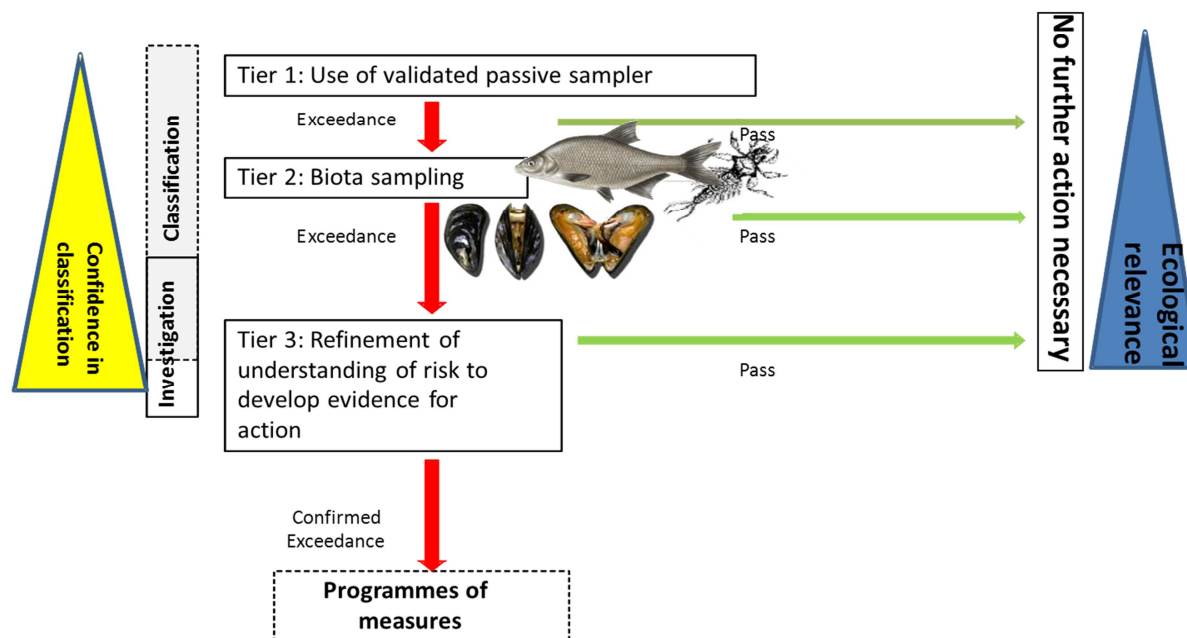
Confidence in classification

Classification

Investigation

Tier 1: Use of validated passive sampler

Exceedance

Pass

Tier 2: Biota sampling

Exceedance

Pass

Tier 3: Refinement of understanding of risk to develop evidence for action

Pass

Confirmed Exceedance

Programmes of measures

No further action necessary

Ecological relevance